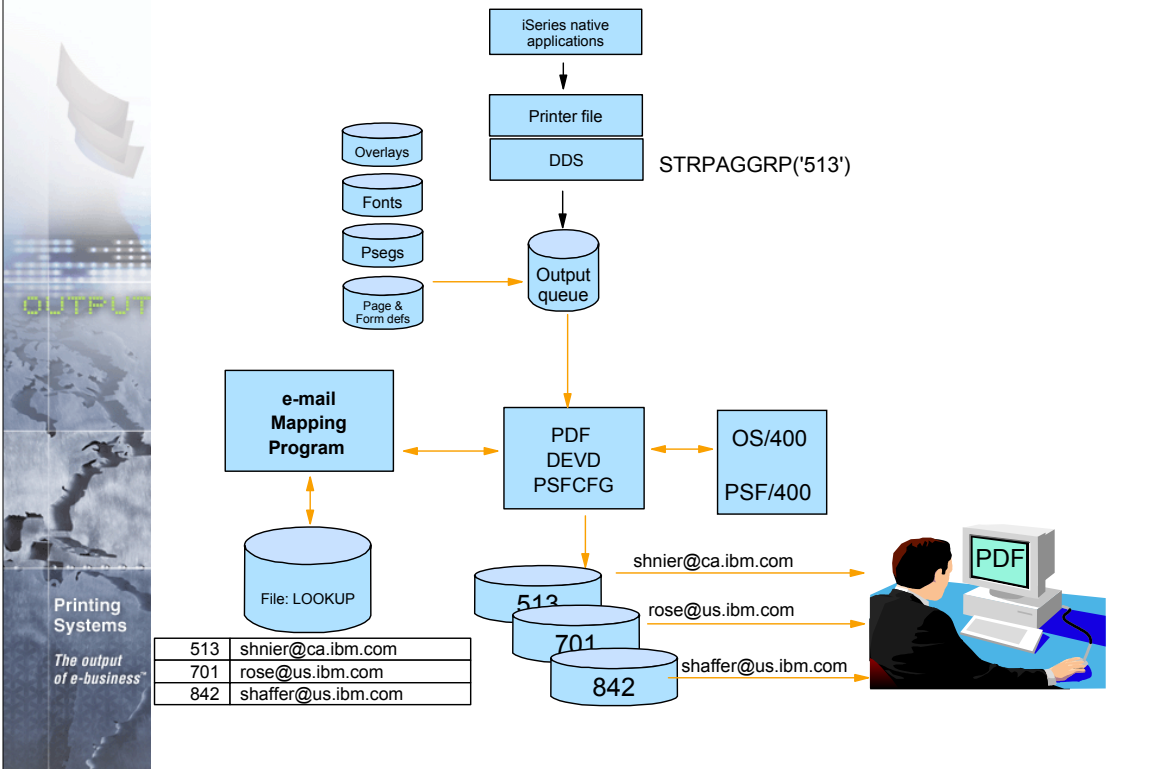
OUTPUT

Printing Systems

The output of e-business™

iSeries native applications

Printer file

DDS

STRPAGGRP('513')

Overlays

Fonts

Psegs

Page & Form defs

Output queue

e-mail Mapping Program

PDF DEVD PSFCFG

OS/400

PSF/400

File: LOOKUP

| 513 | shnier@ca.ibm.com |
|---|---|
| 701 | rose@us.ibm.com |
| 842 | shaffer@us.ibm.com |

513

701

842

shnier@ca.ibm.com

rose@us.ibm.com

shaffer@us.ibm.com

PDF